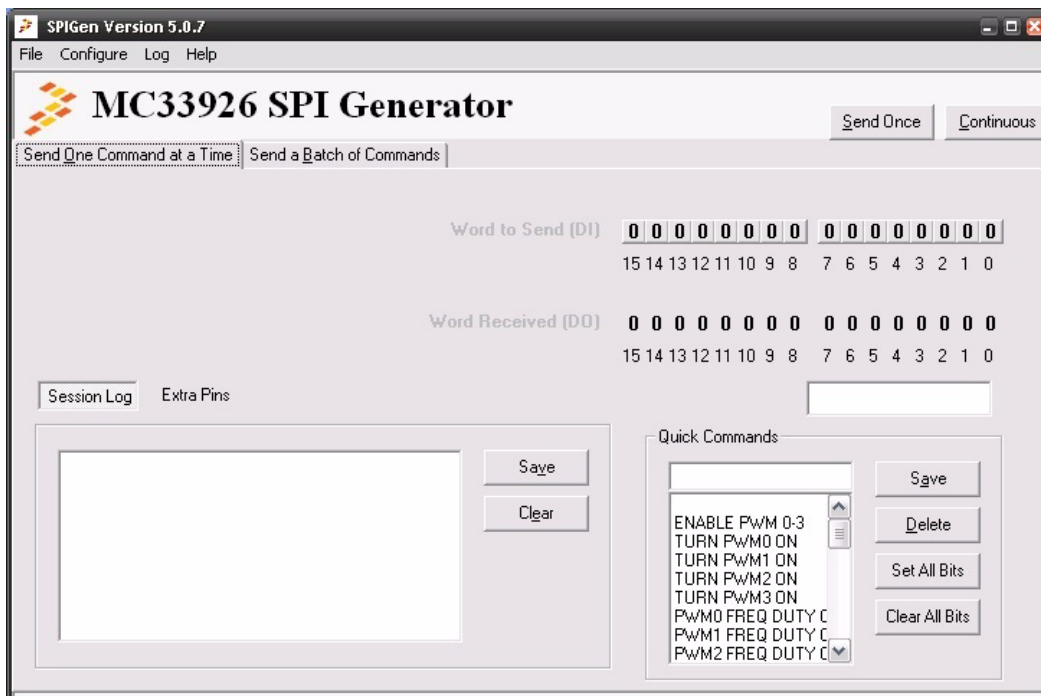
SPIGen Version 5.0.7

File Configure Log Help

MC33926 SPI Generator

Send Once Continuous

Send One Command at a Time | Send a Batch of Commands

Word to Send (DI) 0 0 0 0 0 0 0 0 0 0 0 0 0 0 0 0
15 14 13 12 11 10 9 8 7 6 5 4 3 2 1 0

Word Received (DO) 0 0 0 0 0 0 0 0 0 0 0 0 0 0 0 0
15 14 13 12 11 10 9 8 7 6 5 4 3 2 1 0

Session Log Extra Pins

Save
Clear

Quick Commands

ENABLE PWM 0-3
TURN PWM0 ON
TURN PWM1 ON
TURN PWM2 ON
TURN PWM3 ON
PWM0 FREQ DUTY C
PWM1 FREQ DUTY C
PWM2 FREQ DUTY C

Save
Delete
Set All Bits
Clear All Bits